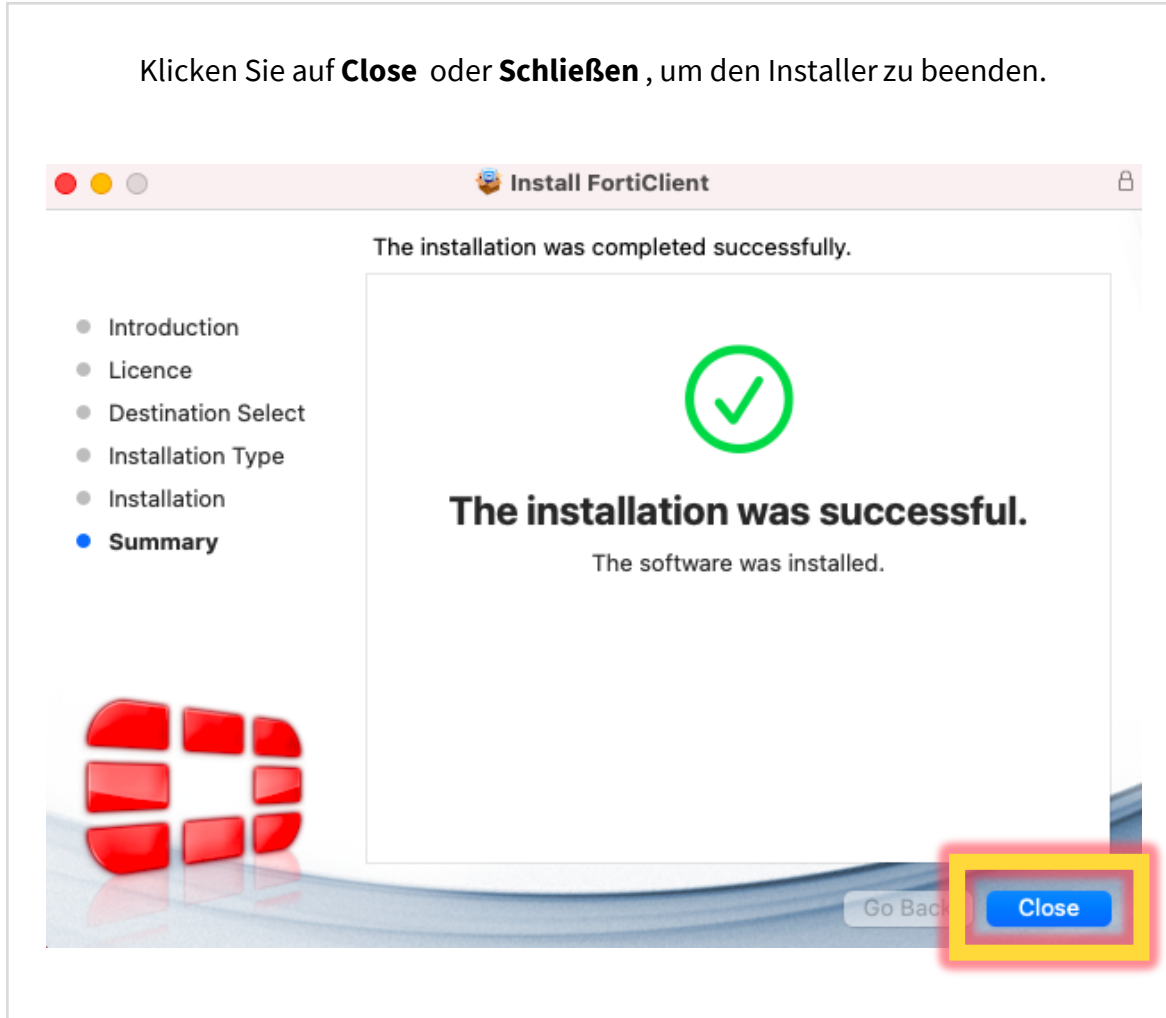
Klicken Sie auf **Close** oder **Schließen** , um den Installer zu beenden.

Install FortiClient

The installation was completed successfully.

- Introduction
- Licence
- Destination Select
- Installation Type
- Installation
- **Summary**

**The installation was successful.**

The software was installed.

Go Back

Close